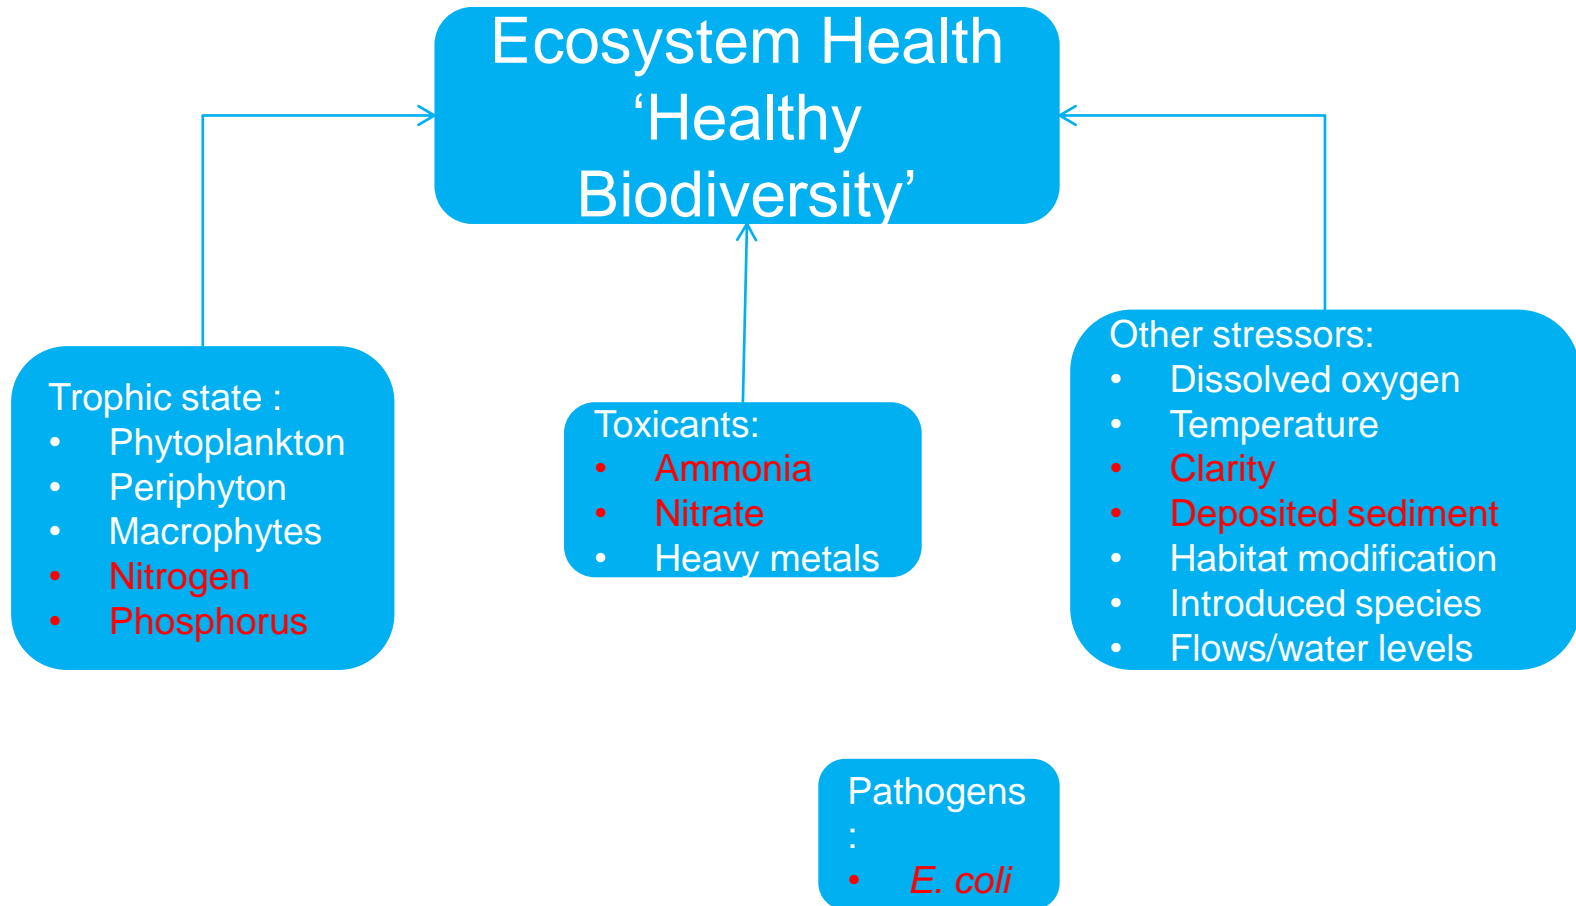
Ecosystem Health
‘Healthy Biodiversity’

Trophic state :
- Phytoplankton
- Periphyton
- Macrophytes
- Nitrogen
- Phosphorus

Toxicants:
- Ammonia
- Nitrate
- Heavy metals

Other stressors:
- Dissolved oxygen
- Temperature
- Clarity
- Deposited sediment
- Habitat modification
- Introduced species
- Flows/water levels

Pathogens
:
- E. coli